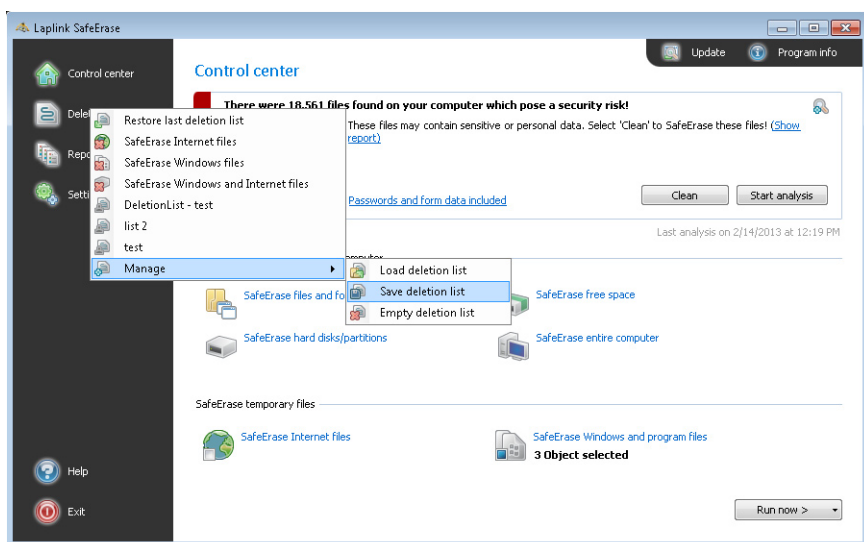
Laplink SafeErase

Update
Program info

Control center
Dele
Repo
Setti

Control center

There were 18.561 files found on your computer which pose a security risk!
These files may contain sensitive or personal data. Select 'Clean' to SafeErase these files! (Show report)

Passwords and form data included
Clean
Start analysis

Last analysis on 2/14/2013 at 12:19 PM

Restore last deletion list
SafeErase Internet files
SafeErase Windows files
SafeErase Windows and Internet files
DeletionList - test
list 2
test
Manage

Load deletion list
Save deletion list
Empty deletion list

SafeErase files and fo
SafeErase free space
SafeErase hard disks/partitions
SafeErase entire computer

SafeErase temporary files

SafeErase Internet files
SafeErase Windows and program files
3 Object selected

Help
Exit

Run now >